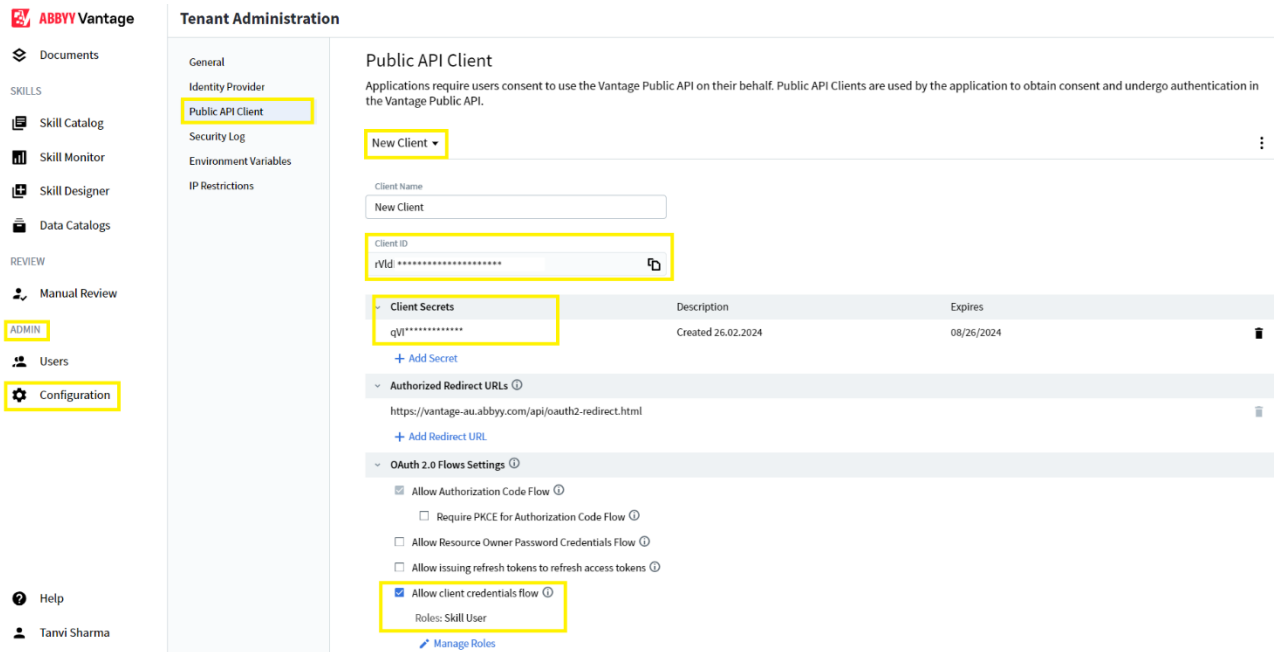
ABBYY Vantage

Documents

SKILLS

Skill Catalog

Skill Monitor

Skill Designer

Data Catalogs

REVIEW

Manual Review

ADMIN

Users

Configuration

Help

Tanvi Sharma

Tenant Administration

General

Identity Provider

Public API Client

Security Log

Environment Variables

IP Restrictions

Public API Client

Applications require users consent to use the Vantage Public API on their behalf. Public API Clients are used by the application to obtain consent and undergo authentication in the Vantage Public API.

New Client

Client Name

New Client

Client ID

rVld**********************

| Client Secrets | Description | Expires |
|---|---|---|
| qVl************* | Created 26.02.2024 | 08/26/2024 |

Add Secret

Authorized Redirect URLs

https://vantage-au.abbyy.com/api/oauth2-redirect.html

Add Redirect URL

OAuth 2.0 Flows Settings

Allow Authorization Code Flow

Require PKCE for Authorization Code Flow

Allow Resource Owner Password Credentials Flow

Allow issuing refresh tokens to refresh access tokens

Allow client credentials flow

Roles: Skill User

Manage Roles